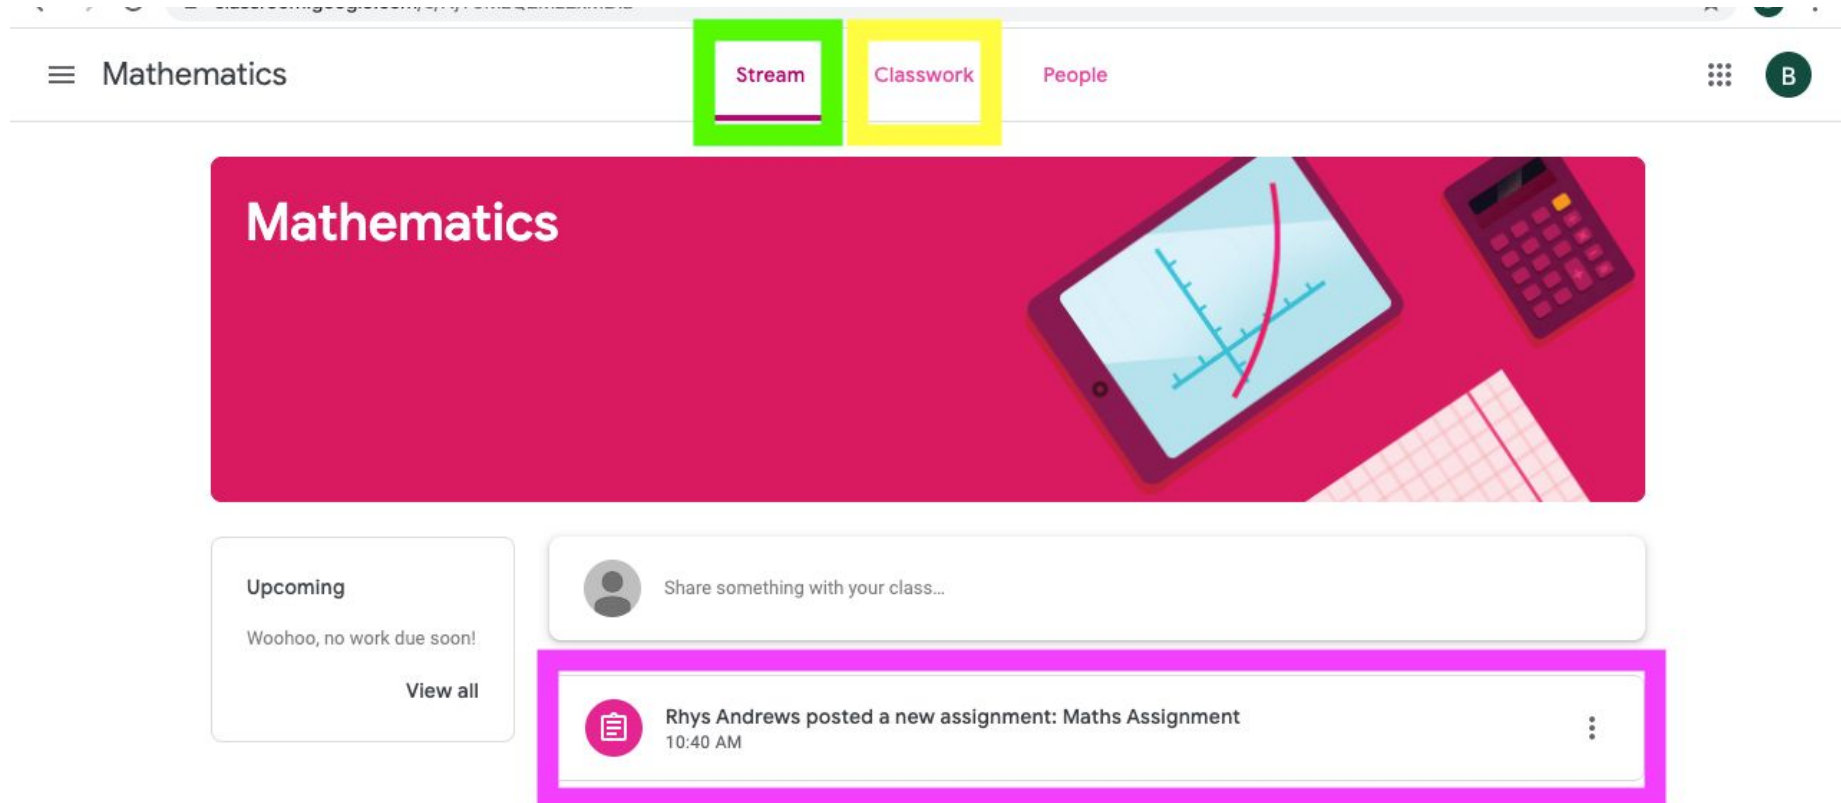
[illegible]

Mathematics

Stream

Classwork

People

B

Mathematics

Upcoming

Woohoo, no work due soon!

View all

Share something with your class...

Rhys Andrews posted a new assignment: Maths Assignment
10:40 AM